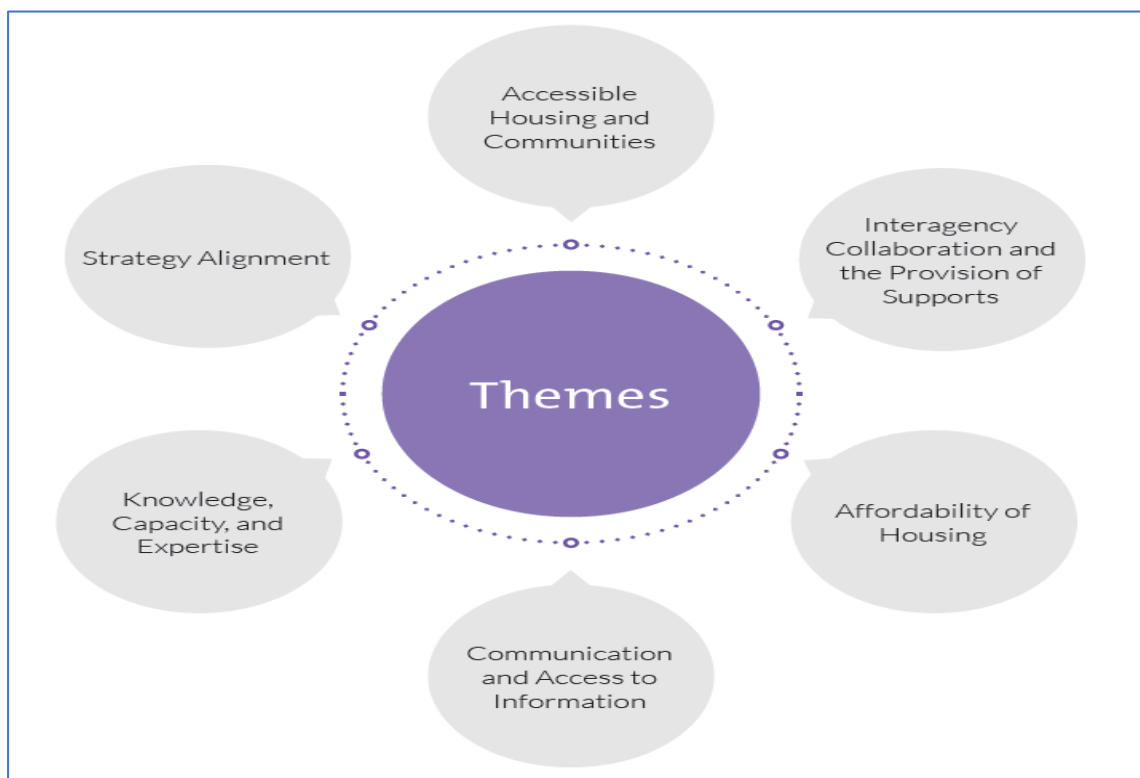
Accessible Housing and Communities

Strategy Alignment

Interagency Collaboration and the Provision of Supports

Themes

Knowledge, Capacity, and Expertise

Affordability of Housing

Communication and Access to Information